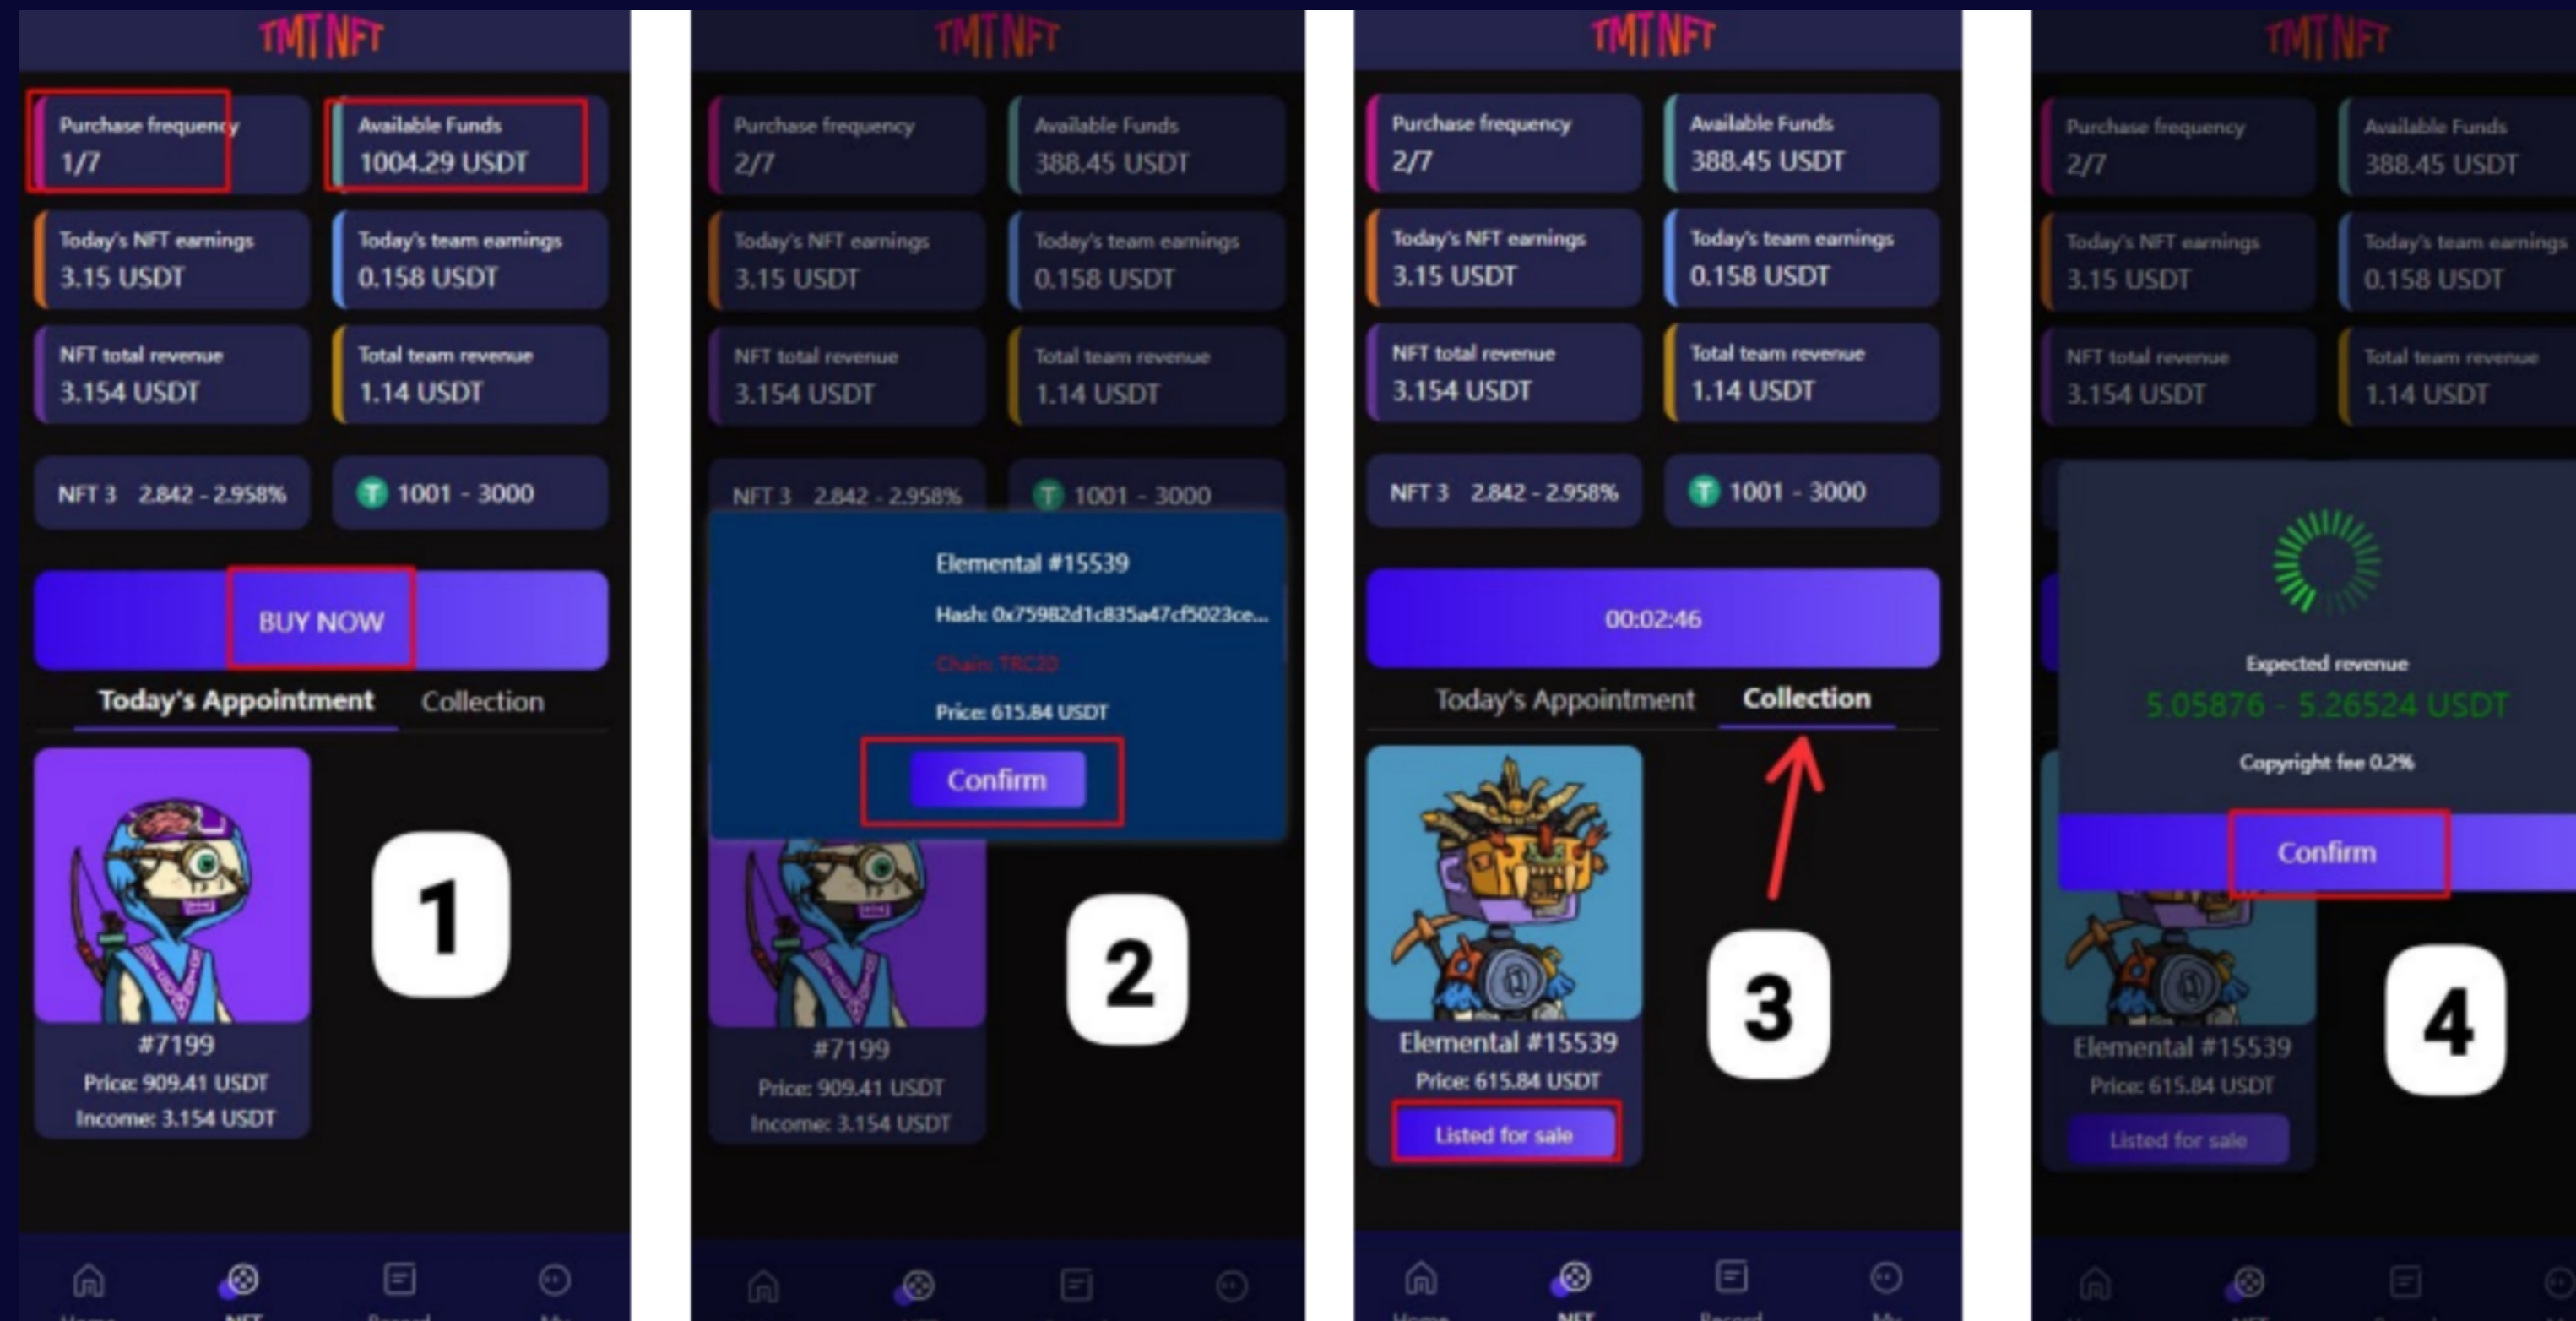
TMTNFT

Purchase frequency
1/7

Available Funds
1004.29 USDT

Today's NFT earnings
3.15 USDT

Today's team earnings
0.158 USDT

NFT total revenue
3.154 USDT

Total team revenue
1.14 USDT

NFT 3 2.842 - 2.958%

1001 - 3000

BUY NOW

Today's Appointment Collection

#7199
Price: 909.41 USDT
Income: 3.154 USDT

1

TMTNFT

Purchase frequency
2/7

Available Funds
388.45 USDT

Today's NFT earnings
3.15 USDT

Today's team earnings
0.158 USDT

NFT total revenue
3.154 USDT

Total team revenue
1.14 USDT

NFT 3 2.842 - 2.958%

1001 - 3000

Elemental #15539
Hash: 0x75982d1c835a47cf5023ce...
Chain: TRC20
Price: 615.84 USDT

Confirm

#7199
Price: 909.41 USDT
Income: 3.154 USDT

2

TMTNFT

Purchase frequency
2/7

Available Funds
388.45 USDT

Today's NFT earnings
3.15 USDT

Today's team earnings
0.158 USDT

NFT total revenue
3.154 USDT

Total team revenue
1.14 USDT

NFT 3 2.842 - 2.958%

1001 - 3000

00:02:46

Today's Appointment Collection

Elemental #15539
Price: 615.84 USDT
Listed for sale

3

TMTNFT

Purchase frequency
2/7

Available Funds
388.45 USDT

Today's NFT earnings
3.15 USDT

Today's team earnings
0.158 USDT

NFT total revenue
3.154 USDT

Total team revenue
1.14 USDT

Expected revenue
5.05876 - 5.26524 USDT
Copyright fee 0.2%

Confirm

Elemental #15539
Price: 615.84 USDT
Listed for sale

4